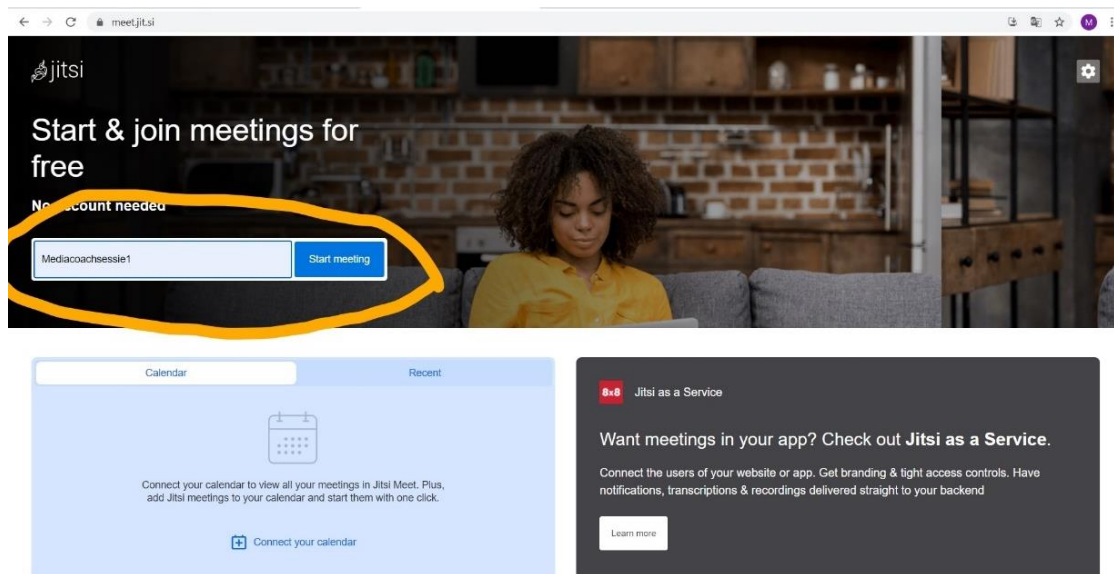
meet.jit.si

M

jitsi

Start & join meetings for free

No account needed

Mediacoachsessie1

Start meeting

Calendar

Recent

Connect your calendar to view all your meetings in Jitsi Meet. Plus, add Jitsi meetings to your calendar and start them with one click.

Connect your calendar

8x8

Jitsi as a Service

Want meetings in your app? Check out **Jitsi as a Service**.

Connect the users of your website or app. Get branding & tight access controls. Have notifications, transcriptions & recordings delivered straight to your backend

Learn more